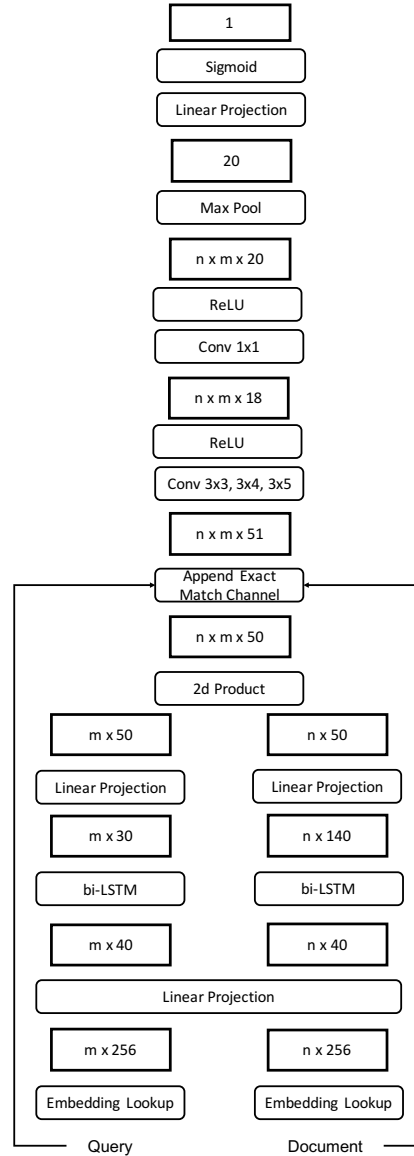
1

Sigmoid

Linear Projection

20

Max Pool

n x m x 20

ReLU

Conv 1x1

n x m x 18

ReLU

Conv 3x3, 3x4, 3x5

n x m x 51

Append Exact Match Channel

n x m x 50

2d Product

m x 50

n x 50

Linear Projection

Linear Projection

m x 30

n x 140

bi-LSTM

bi-LSTM

m x 40

n x 40

Linear Projection

m x 256

n x 256

Embedding Lookup

Embedding Lookup

Query

Document